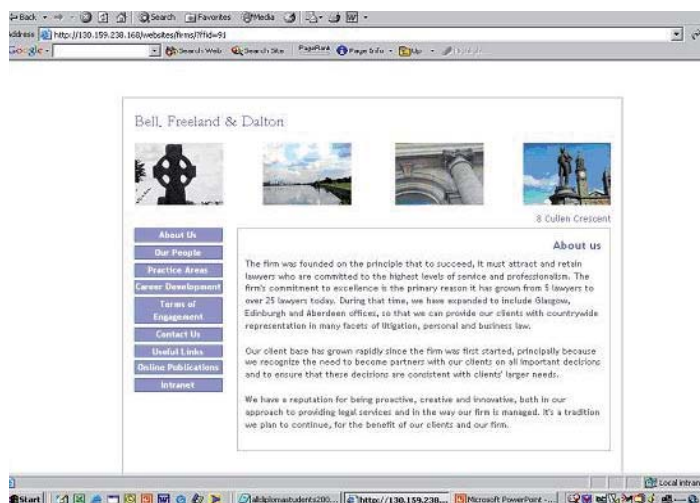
Back · Search Favorites Media
Address http://130.159.238.168/websites/firms/?ffid=91
Google · Search Web Search Site PageRank Page Info Up

Bell, Freeland & Dalton

8 Cullen Crescent

About Us
Our People
Practice Areas
Career Development
Terms of Engagement
Contact Us
Useful Links
Online Publications
Intranet

About us

The firm was founded on the principle that to succeed, it must attract and retain lawyers who are committed to the highest levels of service and professionalism. The firm's commitment to excellence is the primary reason it has grown from 5 lawyers to over 25 lawyers today. During that time, we have expanded to include Glasgow, Edinburgh and Aberdeen offices, so that we can provide our clients with countrywide representation in many facets of litigation, personal and business law.

Our client base has grown rapidly since the firm was first started, principally because we recognize the need to become partners with our clients on all important decisions and to ensure that these decisions are consistent with clients' larger needs.

We have a reputation for being proactive, creative and innovative, both in our approach to providing legal services and in the way our firm is managed. It's a tradition we plan to continue, for the benefit of our clients and our firm.

Local intranet
Start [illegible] http://130.159.238... Microsoft PowerPoint - ...